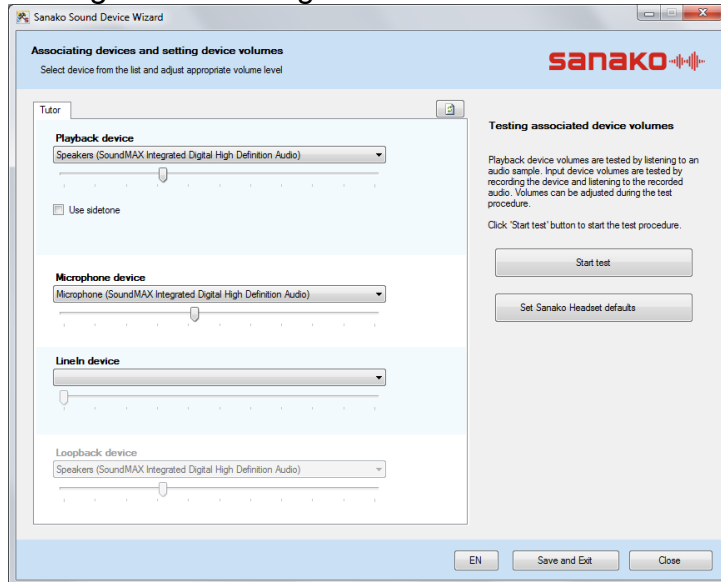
Sanako Sound Device Wizard

Associating devices and setting device volumes
Select device from the list and adjust appropriate volume level

sanako

Tutor

Playback device
Speakers (SoundMAX Integrated Digital High Definition Audio)

Use sidetone

Microphone device
Microphone (SoundMAX Integrated Digital High Definition Audio)

LineIn device

Loopback device
Speakers (SoundMAX Integrated Digital High Definition Audio)

Testing associated device volumes

Playback device volumes are tested by listening to an audio sample. Input device volumes are tested by recording the device and listening to the recorded audio. Volumes can be adjusted during the test procedure.

Click 'Start test' button to start the test procedure.

Start test

Set Sanako Headset defaults

EN
Save and Exit
Close